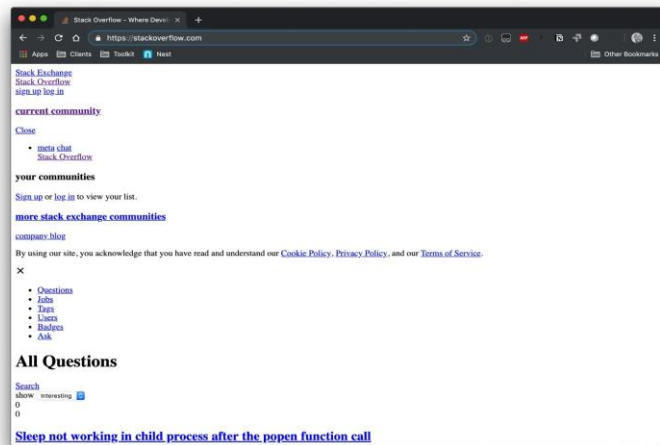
Stack Overflow – Where Develo ×

https://stackoverflow.com

Apps Clients Toolkit Nest

Other Bookmarks

Stack Exchange
Stack Overflow
sign up log in

current community

Close

- meta chat
Stack Overflow

your communities

Sign up or log in to view your list.

more stack exchange communities

company blog

By using our site, you acknowledge that you have read and understand our Cookie Policy, Privacy Policy, and our Terms of Service.

×

- Questions
- Jobs
- Tags
- Users
- Badges
- Ask

All Questions

Search
show interesting
0
0

Sleep not working in child process after the popen function call